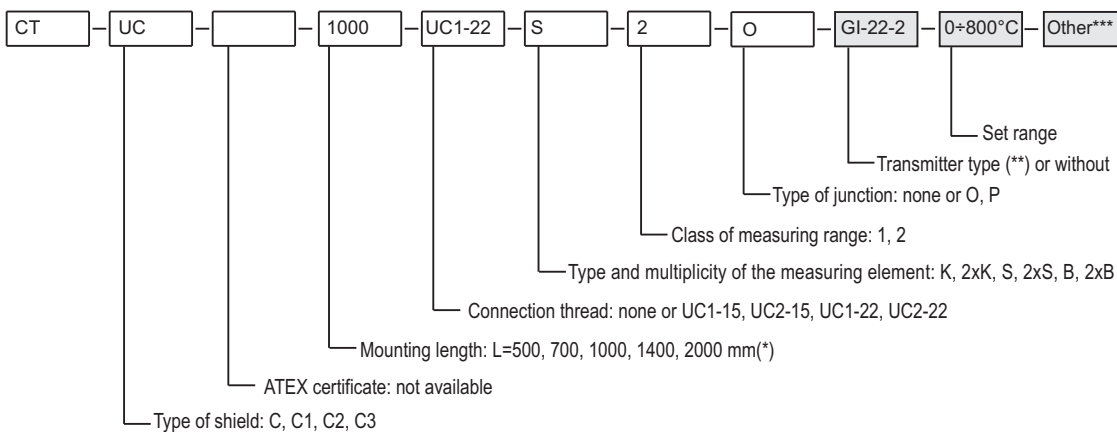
CT – UC – – 1000 – UC1-22 – S – 2 – O – GI-22-2 – 0÷800°C – Other***

Set range
Transmitter type (**) or without
Type of junction: none or O, P
Class of measuring range: 1, 2
Type and multiplicity of the measuring element: K, 2xK, S, 2xS, B, 2xB
Connection thread: none or UC1-15, UC2-15, UC1-22, UC2-22
Mounting length: L=500, 700, 1000, 1400, 2000 mm(*)
ATEX certificate: not available
Type of shield: C, C1, C2, C3